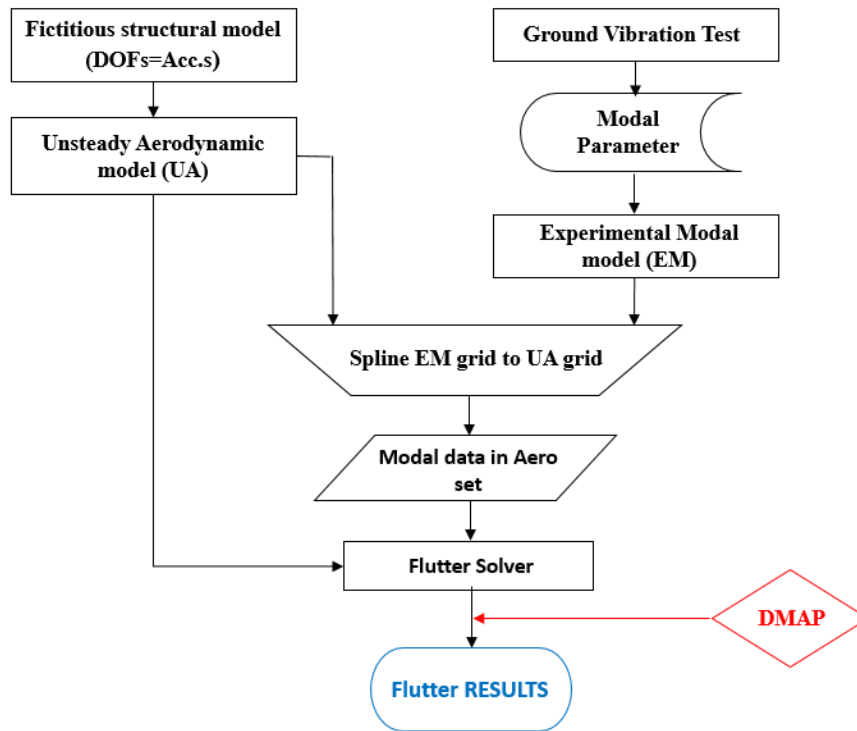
Fictitious structural model (DOFs=Acc.s)

Ground Vibration Test

Unsteady Aerodynamic model (UA)

Modal Parameter

Experimental Modal model (EM)

Spline EM grid to UA grid

Modal data in Aero set

Flutter Solver

DMAP

Flutter RESULTS